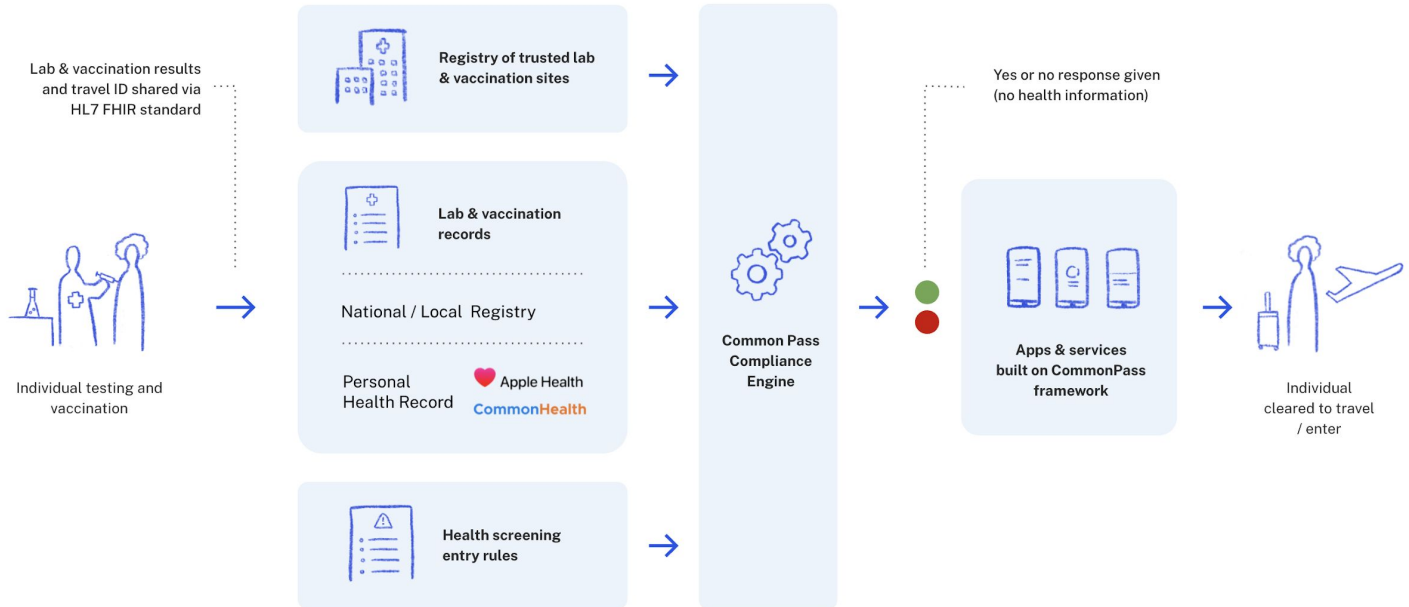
Lab & vaccination results and travel ID shared via HL7 FHIR standard

Individual testing and vaccination

Registry of trusted lab & vaccination sites

Lab & vaccination records

National / Local Registry

Personal Health Record

Apple Health

CommonHealth

Health screening entry rules

Common Pass Compliance Engine

Yes or no response given (no health information)

Apps & services built on CommonPass framework

Individual cleared to travel / enter